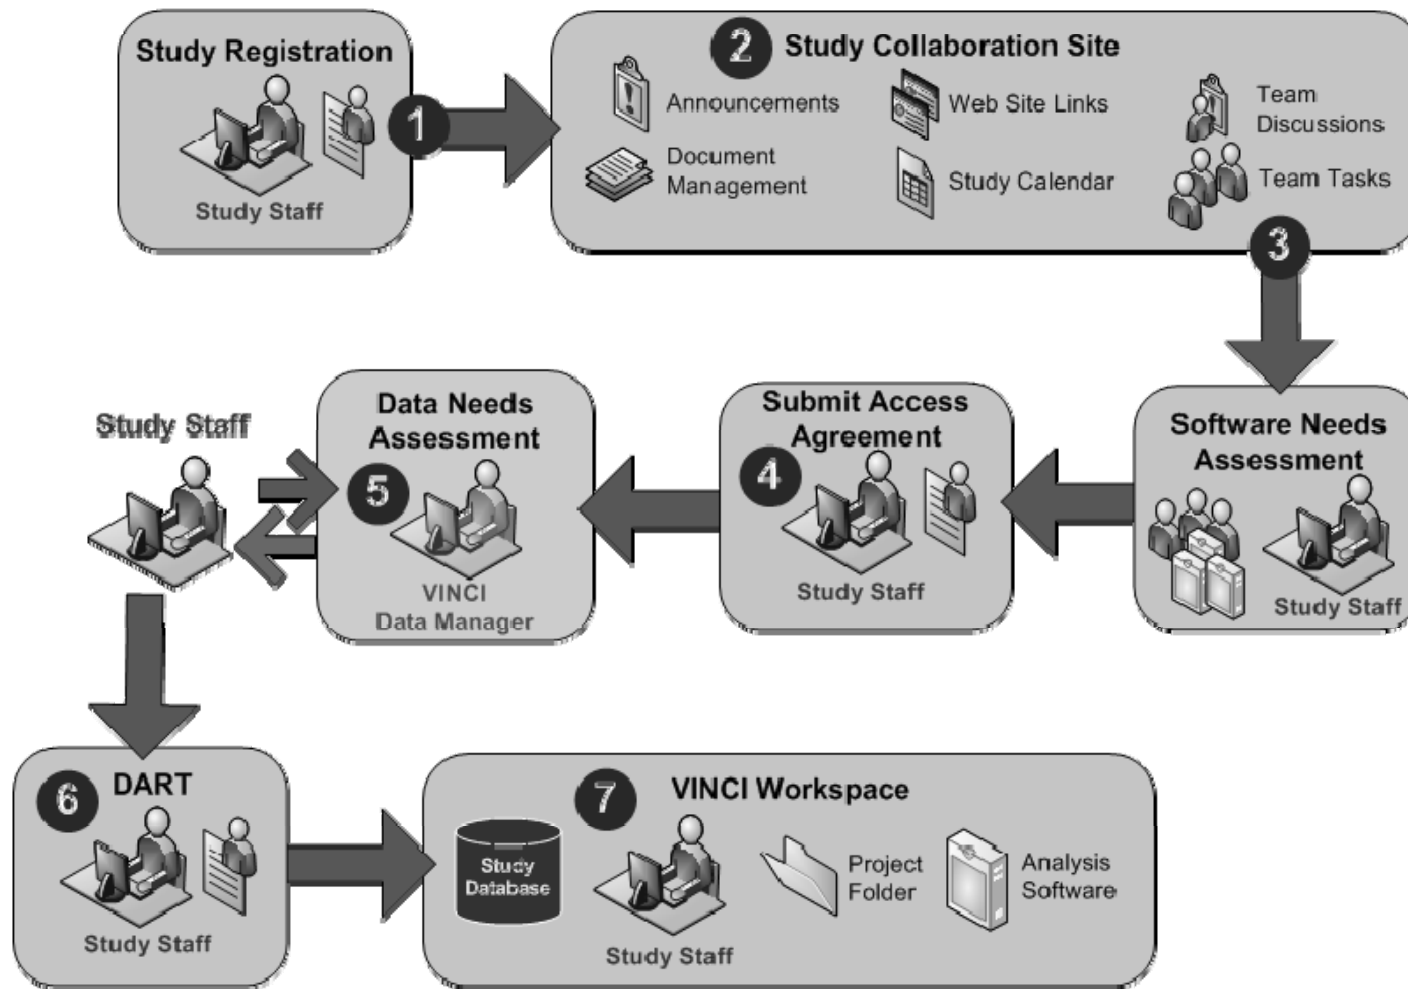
Study Registration

Study Staff

1

2 Study Collaboration Site

Announcements

Document Management

Web Site Links

Study Calendar

Team Discussions

Team Tasks

3

Software Needs Assessment

Study Staff

Submit Access Agreement

4

Study Staff

Data Needs Assessment

5

VINCI Data Manager

Study Staff

6 DART

Study Staff

7 VINCI Workspace

Study Database

Study Staff

Project Folder

Analysis Software